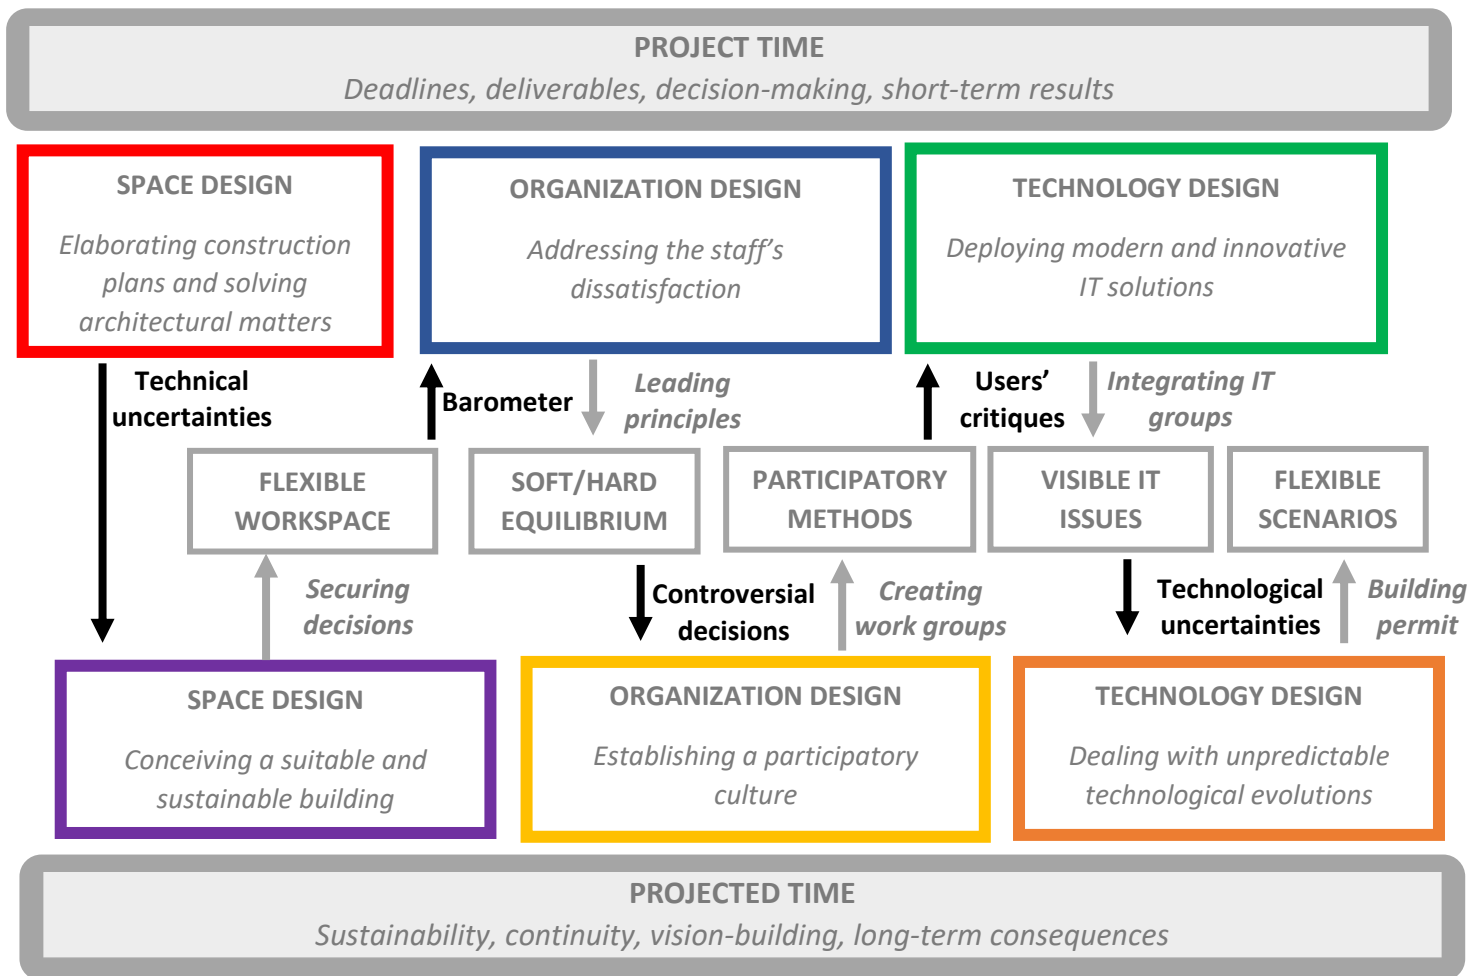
PROJECT TIME
Deadlines, deliverables, decision-making, short-term results

SPACE DESIGN
Elaborating construction plans and solving architectural matters

ORGANIZATION DESIGN
Addressing the staff's dissatisfaction

TECHNOLOGY DESIGN
Deploying modern and innovative IT solutions

Technical uncertainties

Barometer

Leading principles

Users' critiques

Integrating IT groups

FLEXIBLE WORKSPACE

SOFT/HARD EQUILIBRIUM

PARTICIPATORY METHODS

VISIBLE IT ISSUES

FLEXIBLE SCENARIOS

Securing decisions

Controversial decisions

Creating work groups

Technological uncertainties

Building permit

SPACE DESIGN
Conceiving a suitable and sustainable building

ORGANIZATION DESIGN
Establishing a participatory culture

TECHNOLOGY DESIGN
Dealing with unpredictable technological evolutions

PROJECTED TIME
Sustainability, continuity, vision-building, long-term consequences